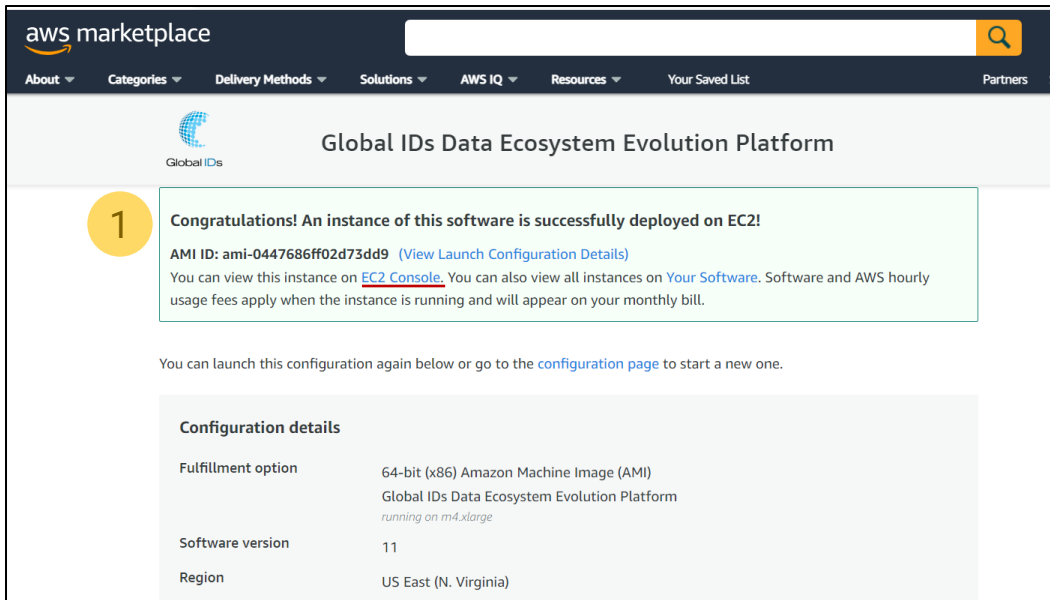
aws marketplace

About Categories Delivery Methods Solutions AWS IQ Resources Your Saved List Partners

Global IDs

Global IDs Data Ecosystem Evolution Platform

1

Congratulations! An instance of this software is successfully deployed on EC2!

AMI ID: ami-0447686ff02d73dd9 (View Launch Configuration Details)
You can view this instance on EC2 Console. You can also view all instances on Your Software. Software and AWS hourly usage fees apply when the instance is running and will appear on your monthly bill.

You can launch this configuration again below or go to the configuration page to start a new one.

Configuration details

| Fulfillment option | 64-bit (x86) Amazon Machine Image (AMI)<br>Global IDs Data Ecosystem Evolution Platform<br>running on m4.xlarge |
|---|---|
| Software version | 11 |
| Region | US East (N. Virginia) |